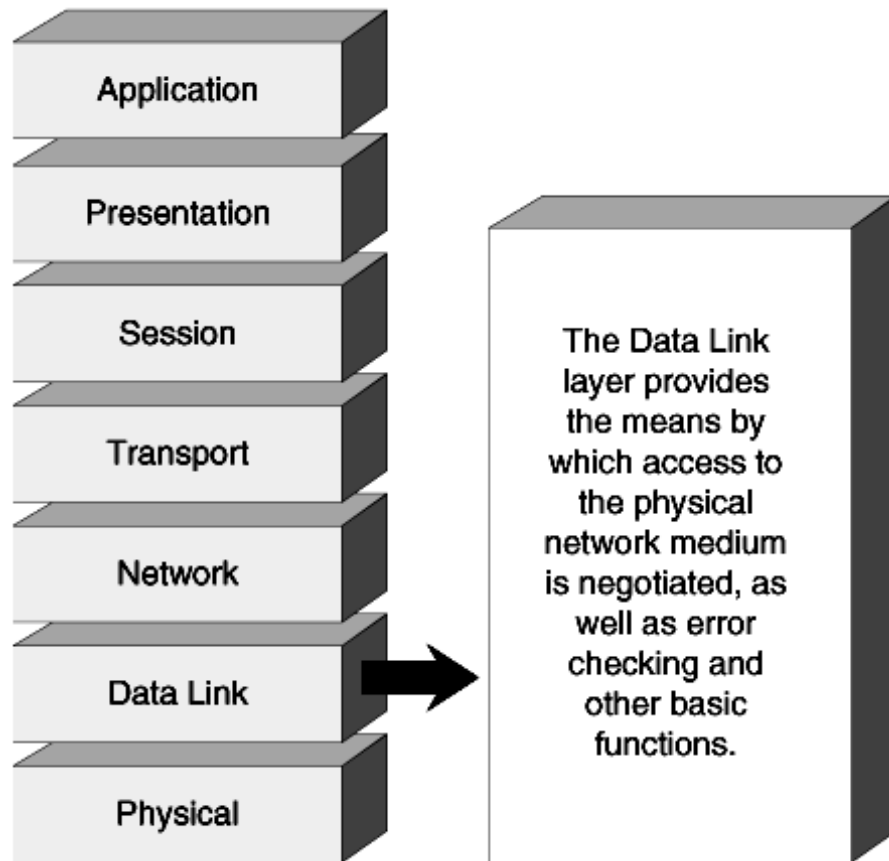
Application

Presentation

Session

Transport

Network

Data Link

Physical

The Data Link layer provides the means by which access to the physical network medium is negotiated, as well as error checking and other basic functions.